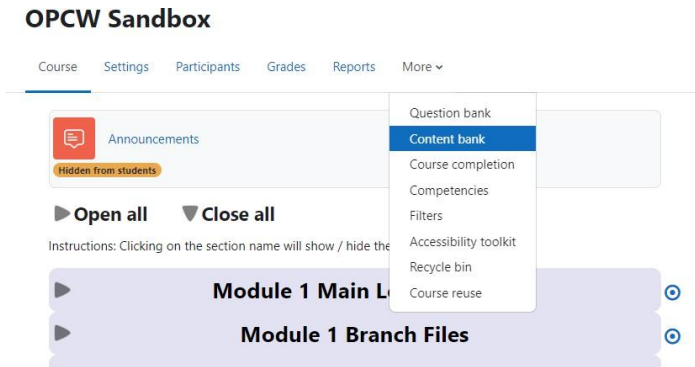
OPCW Sandbox

Course Settings Participants Grades Reports More

Announcements
Hidden from students

Question bank
Content bank
Course completion
Competencies
Filters
Accessibility toolkit
Recycle bin
Course reuse

Open all Close all

Instructions: Clicking on the section name will show / hide the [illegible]

Module 1 Main L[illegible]

Module 1 Branch Files